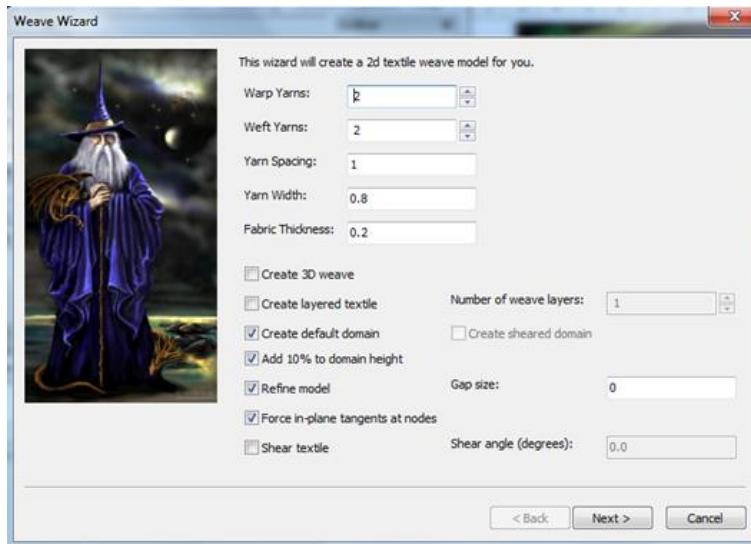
Weave Wizard

This wizard will create a 2d textile weave model for you.

Warp Yarns: 2

Weft Yarns: 2

Yarn Spacing: 1

Yarn Width: 0.8

Fabric Thickness: 0.2

Create 3D weave

Create layered textile

Number of weave layers: 1

Create default domain

Create sheared domain

Add 10% to domain height

Refine model

Gap size: 0

Force in-plane tangents at nodes

Shear textile

Shear angle (degrees): 0.0

< Back

Next >

Cancel